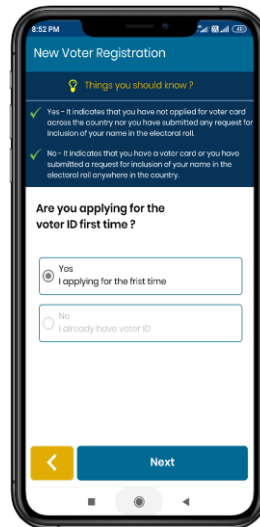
8:52 PM

New Voter Registration

Things you should know ?

Yes - It indicates that you have not applied for voter card across the country nor you have submitted any request for inclusion of your name in the electoral roll.

No - It indicates that you have a voter card or you have submitted a request for inclusion of your name in the electoral roll anywhere in the country.

Are you applying for the voter ID first time ?

Yes
I applying for the frist time

No
I already have voter ID

<

Next